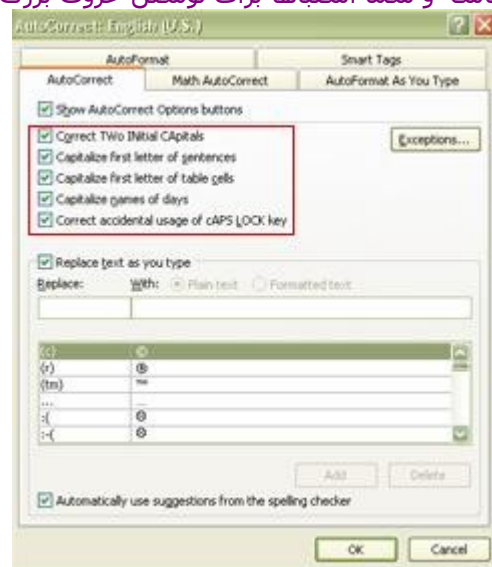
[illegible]

AutoCorrect: English (U.S.)

AutoFormat | Smart Tags
AutoCorrect | Math AutoCorrect | AutoFormat As You Type

Show AutoCorrect Options buttons

Correct TWo INitial CApitals
Capitalize first letter of sentences
Capitalize first letter of table cells
Capitalize names of days
Correct accidental usage of cAPS LOCK key

Exceptions...

Replace text as you type
Replace: With: Plain text Formatted text

| | |
|---|---|
| (c) | © |
| (r) | ® |
| (tm) | ™ |
| ... | … |
| :( | ☹ |
| :-( | ☹ |

Add Delete

Automatically use suggestions from the spelling checker

OK Cancel